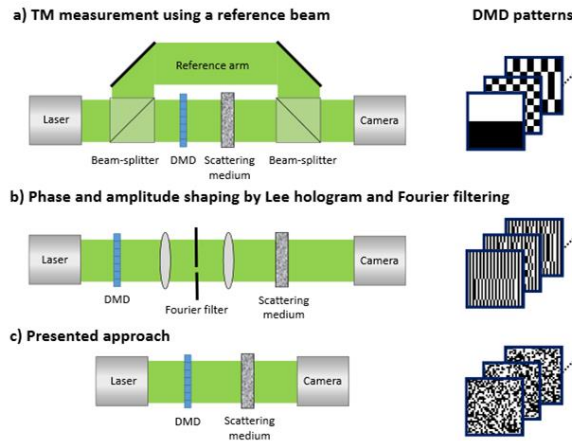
a) TM measurement using a reference beam

DMD patterns

Reference arm

Laser

Camera

Beam-splitter

DMD

Scattering medium

Beam-splitter

b) Phase and amplitude shaping by Lee hologram and Fourier filtering

Laser

Camera

DMD

Fourier filter

Scattering medium

c) Presented approach

Laser

Camera

DMD

Scattering medium